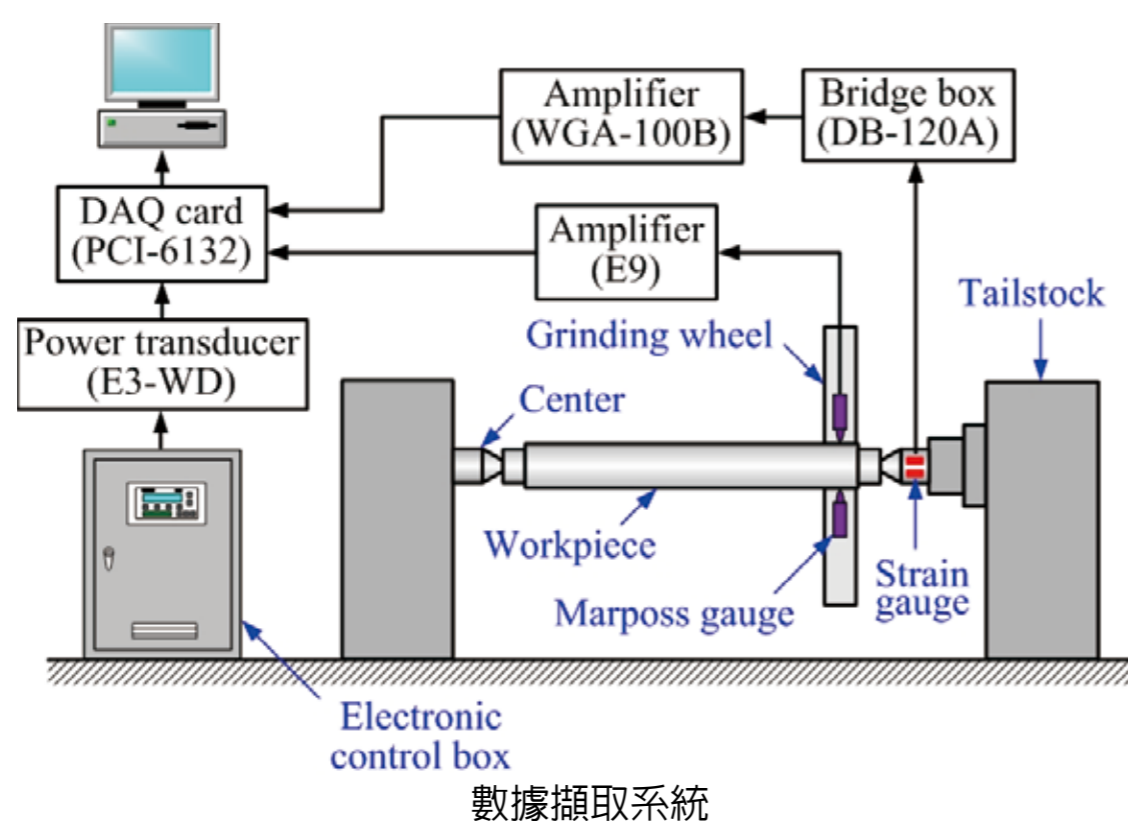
Amplifier
(WGA-100B)

Bridge box
(DB-120A)

DAQ card
(PCI-6132)

Amplifier
(E9)

Power transducer
(E3-WD)

Tailstock

Grinding wheel

Center

Workpiece

Marposs gauge

Strain gauge

Electronic control box

數據擷取系統